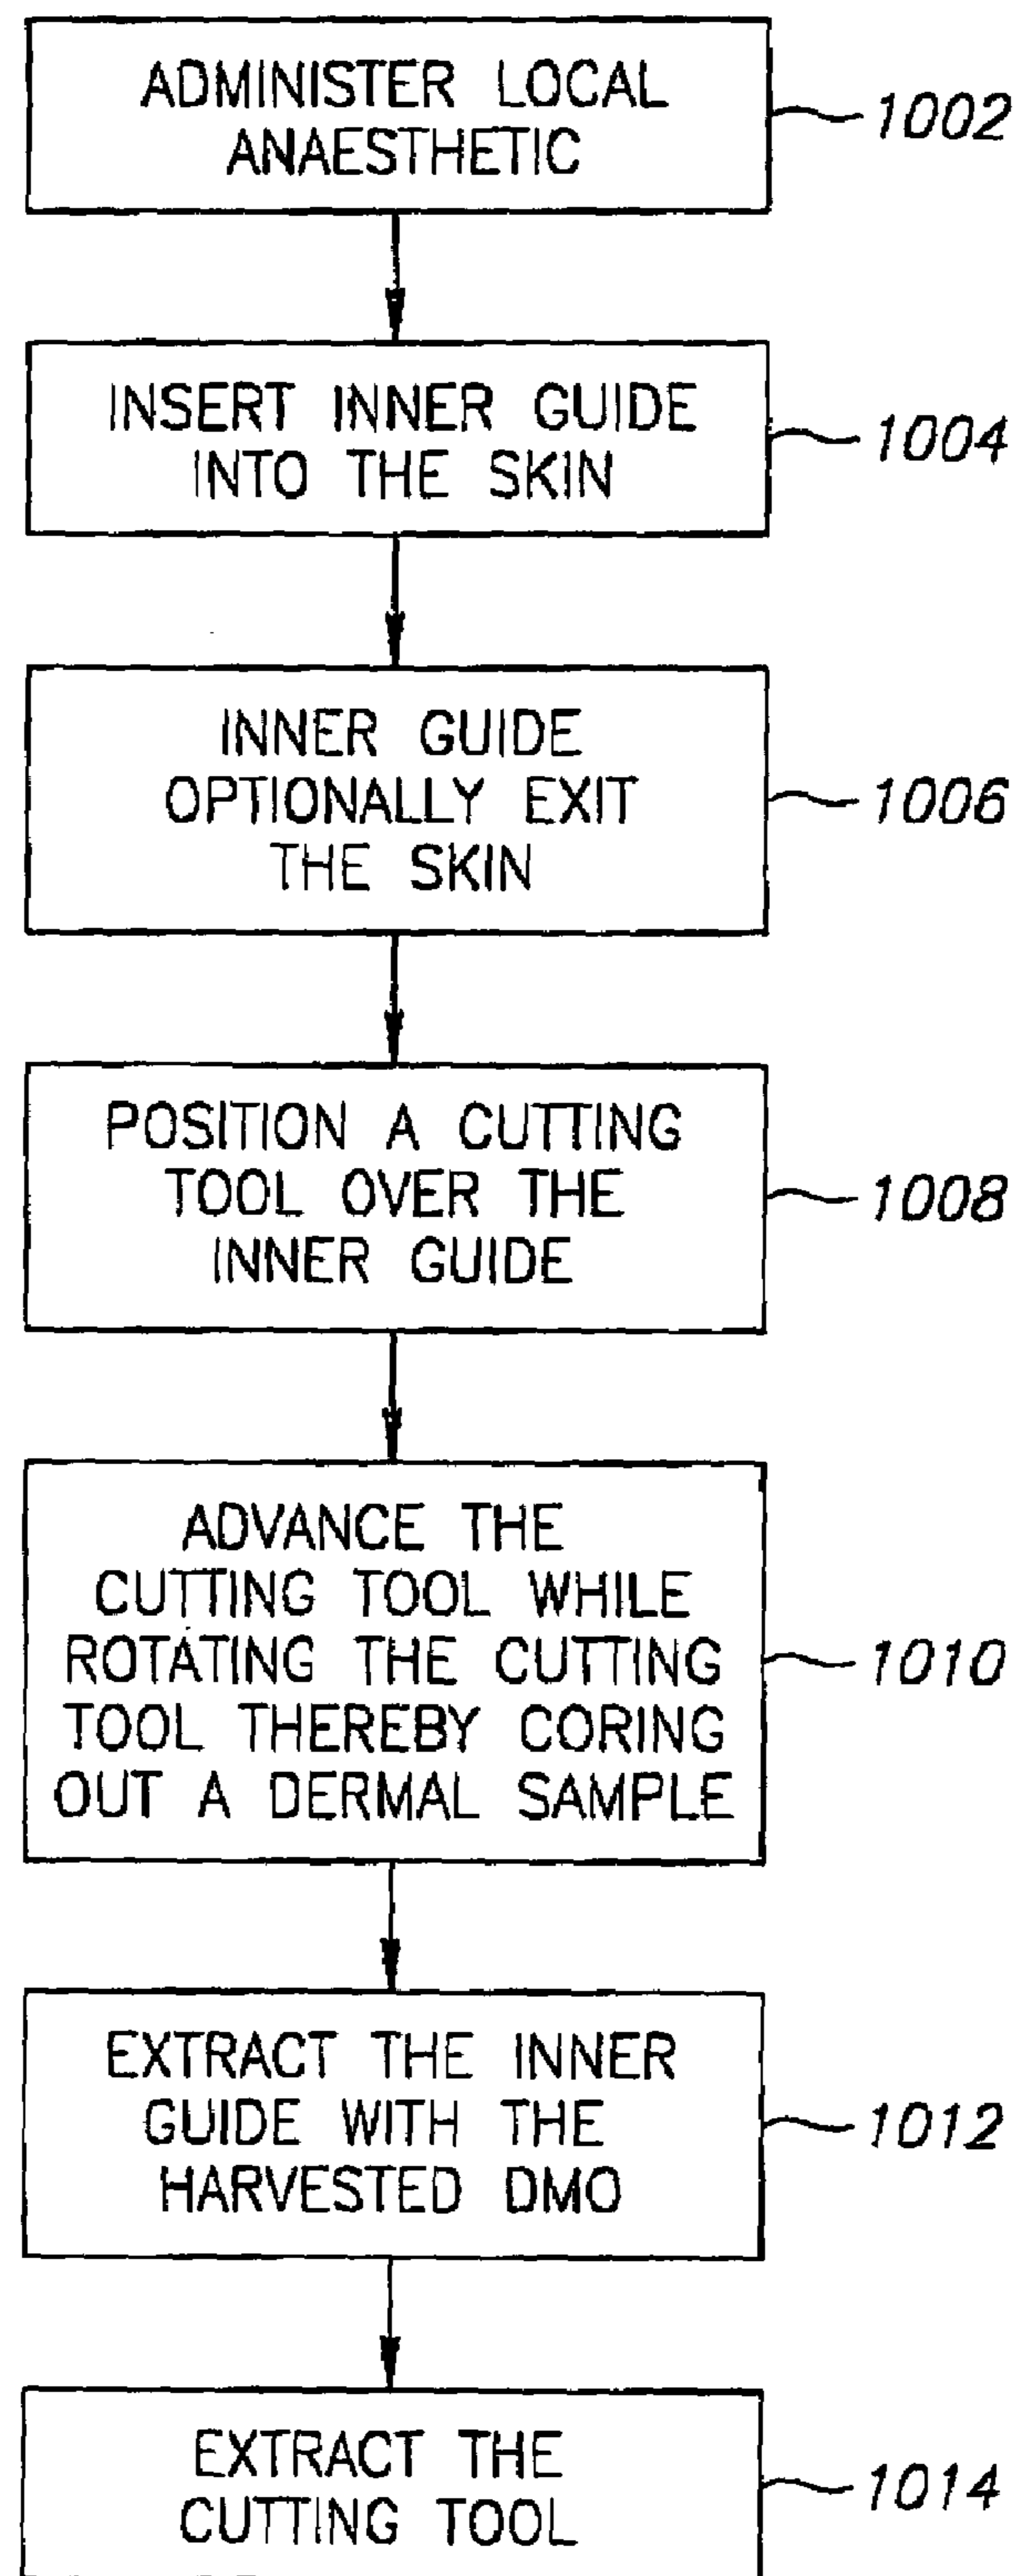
ADMINISTER LOCAL ANAESTHETIC

1002

INSERT INNER GUIDE INTO THE SKIN

1004

INNER GUIDE OPTIONALLY EXIT THE SKIN

1006

POSITION A CUTTING TOOL OVER THE INNER GUIDE

1008

ADVANCE THE CUTTING TOOL WHILE ROTATING THE CUTTING TOOL THEREBY CORING OUT A DERMAL SAMPLE

1010

EXTRACT THE INNER GUIDE WITH THE HARVESTED DMO

1012

EXTRACT THE CUTTING TOOL

1014